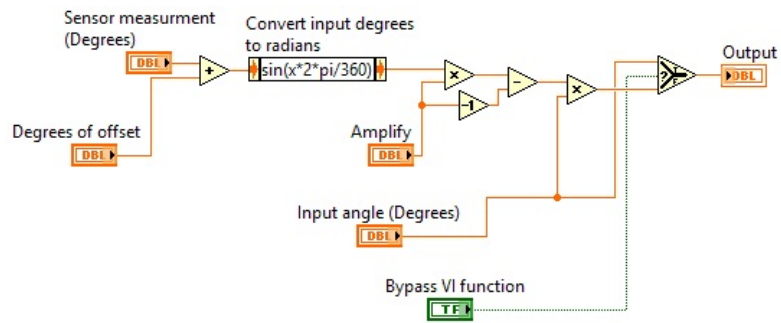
Sensor measurment (Degrees)

DBL

+

Convert input degrees to radians

sin(x*2*pi/360)

×

-1

−

×

Output

DBL

Degrees of offset

DBL

Amplify

DBL

Input angle (Degrees)

DBL

Bypass VI function

TF